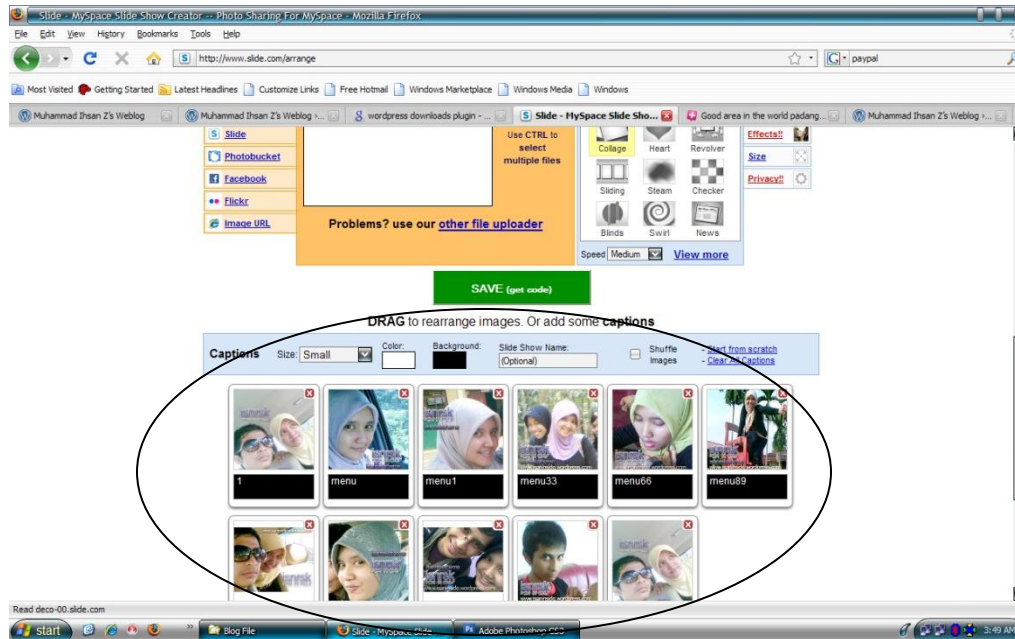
Slide - MySpace Slide Show Creator -- Photo Sharing For MySpace - Mozilla Firefox

File Edit View History Bookmarks Tools Help

http://www.slide.com/arrange

paypal

Most Visited Getting Started Latest Headlines Customize Links Free Hotmail Windows Marketplace Windows Media Windows

Muhammad Ihsan Z's Weblog | Muhammad Ihsan Z's Weblog -... | wordpress downloads plugin - ... | Slide - MySpace Slide Sho... | Good area in the world padang... | Muhammad Ihsan Z's Weblog -...

Slide

Photobucket

Facebook

Flickr

Image URL

Use CTRL to select multiple files

Problems? use our other file uploader

Collage Heart Revolver

Sliding Steam Checker

Blinds Swirl News

Speed Medium View more

Effects!!

Size

Privacy!!

SAVE (get code)

DRAG to rearrange images. Or add some captions

Captions Size: Small Color: Background: Slide Show Name: (Optional) Shuffle Images - Start from scratch - Clear All Captions

1 menu menu1 menu33 menu66 menu89

Read deco-00.slide.com

start Blog File Slide - MySpace Slide Adobe Photoshop CS3 3:49 AM